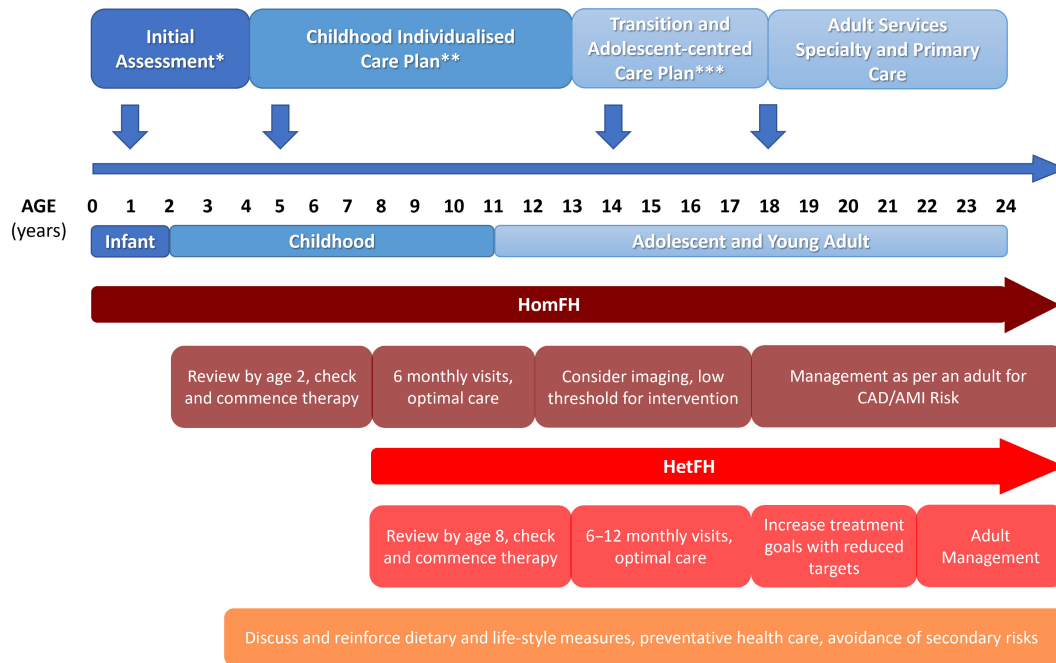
Initial Assessment*

Childhood Individualised Care Plan**

Transition and Adolescent-centred Care Plan***

Adult Services Specialty and Primary Care

AGE (years)

| 0 | 1 | 2 | 3 | 4 | 5 | 6 | 7 | 8 | 9 | 10 | 11 | 12 | 13 | 14 | 15 | 16 | 17 | 18 | 19 | 20 | 21 | 22 | 23 | 24 |
|---|---|---|---|---|---|---|---|---|---|---|---|---|---|---|---|---|---|---|---|---|---|---|---|---|

Infant

Childhood

Adolescent and Young Adult

HomFH

Review by age 2, check and commence therapy

6 monthly visits, optimal care

Consider imaging, low threshold for intervention

Management as per an adult for CAD/AMI Risk

HetFH

Review by age 8, check and commence therapy

6–12 monthly visits, optimal care

Increase treatment goals with reduced targets

Adult Management

Discuss and reinforce dietary and life-style measures, preventative health care, avoidance of secondary risks